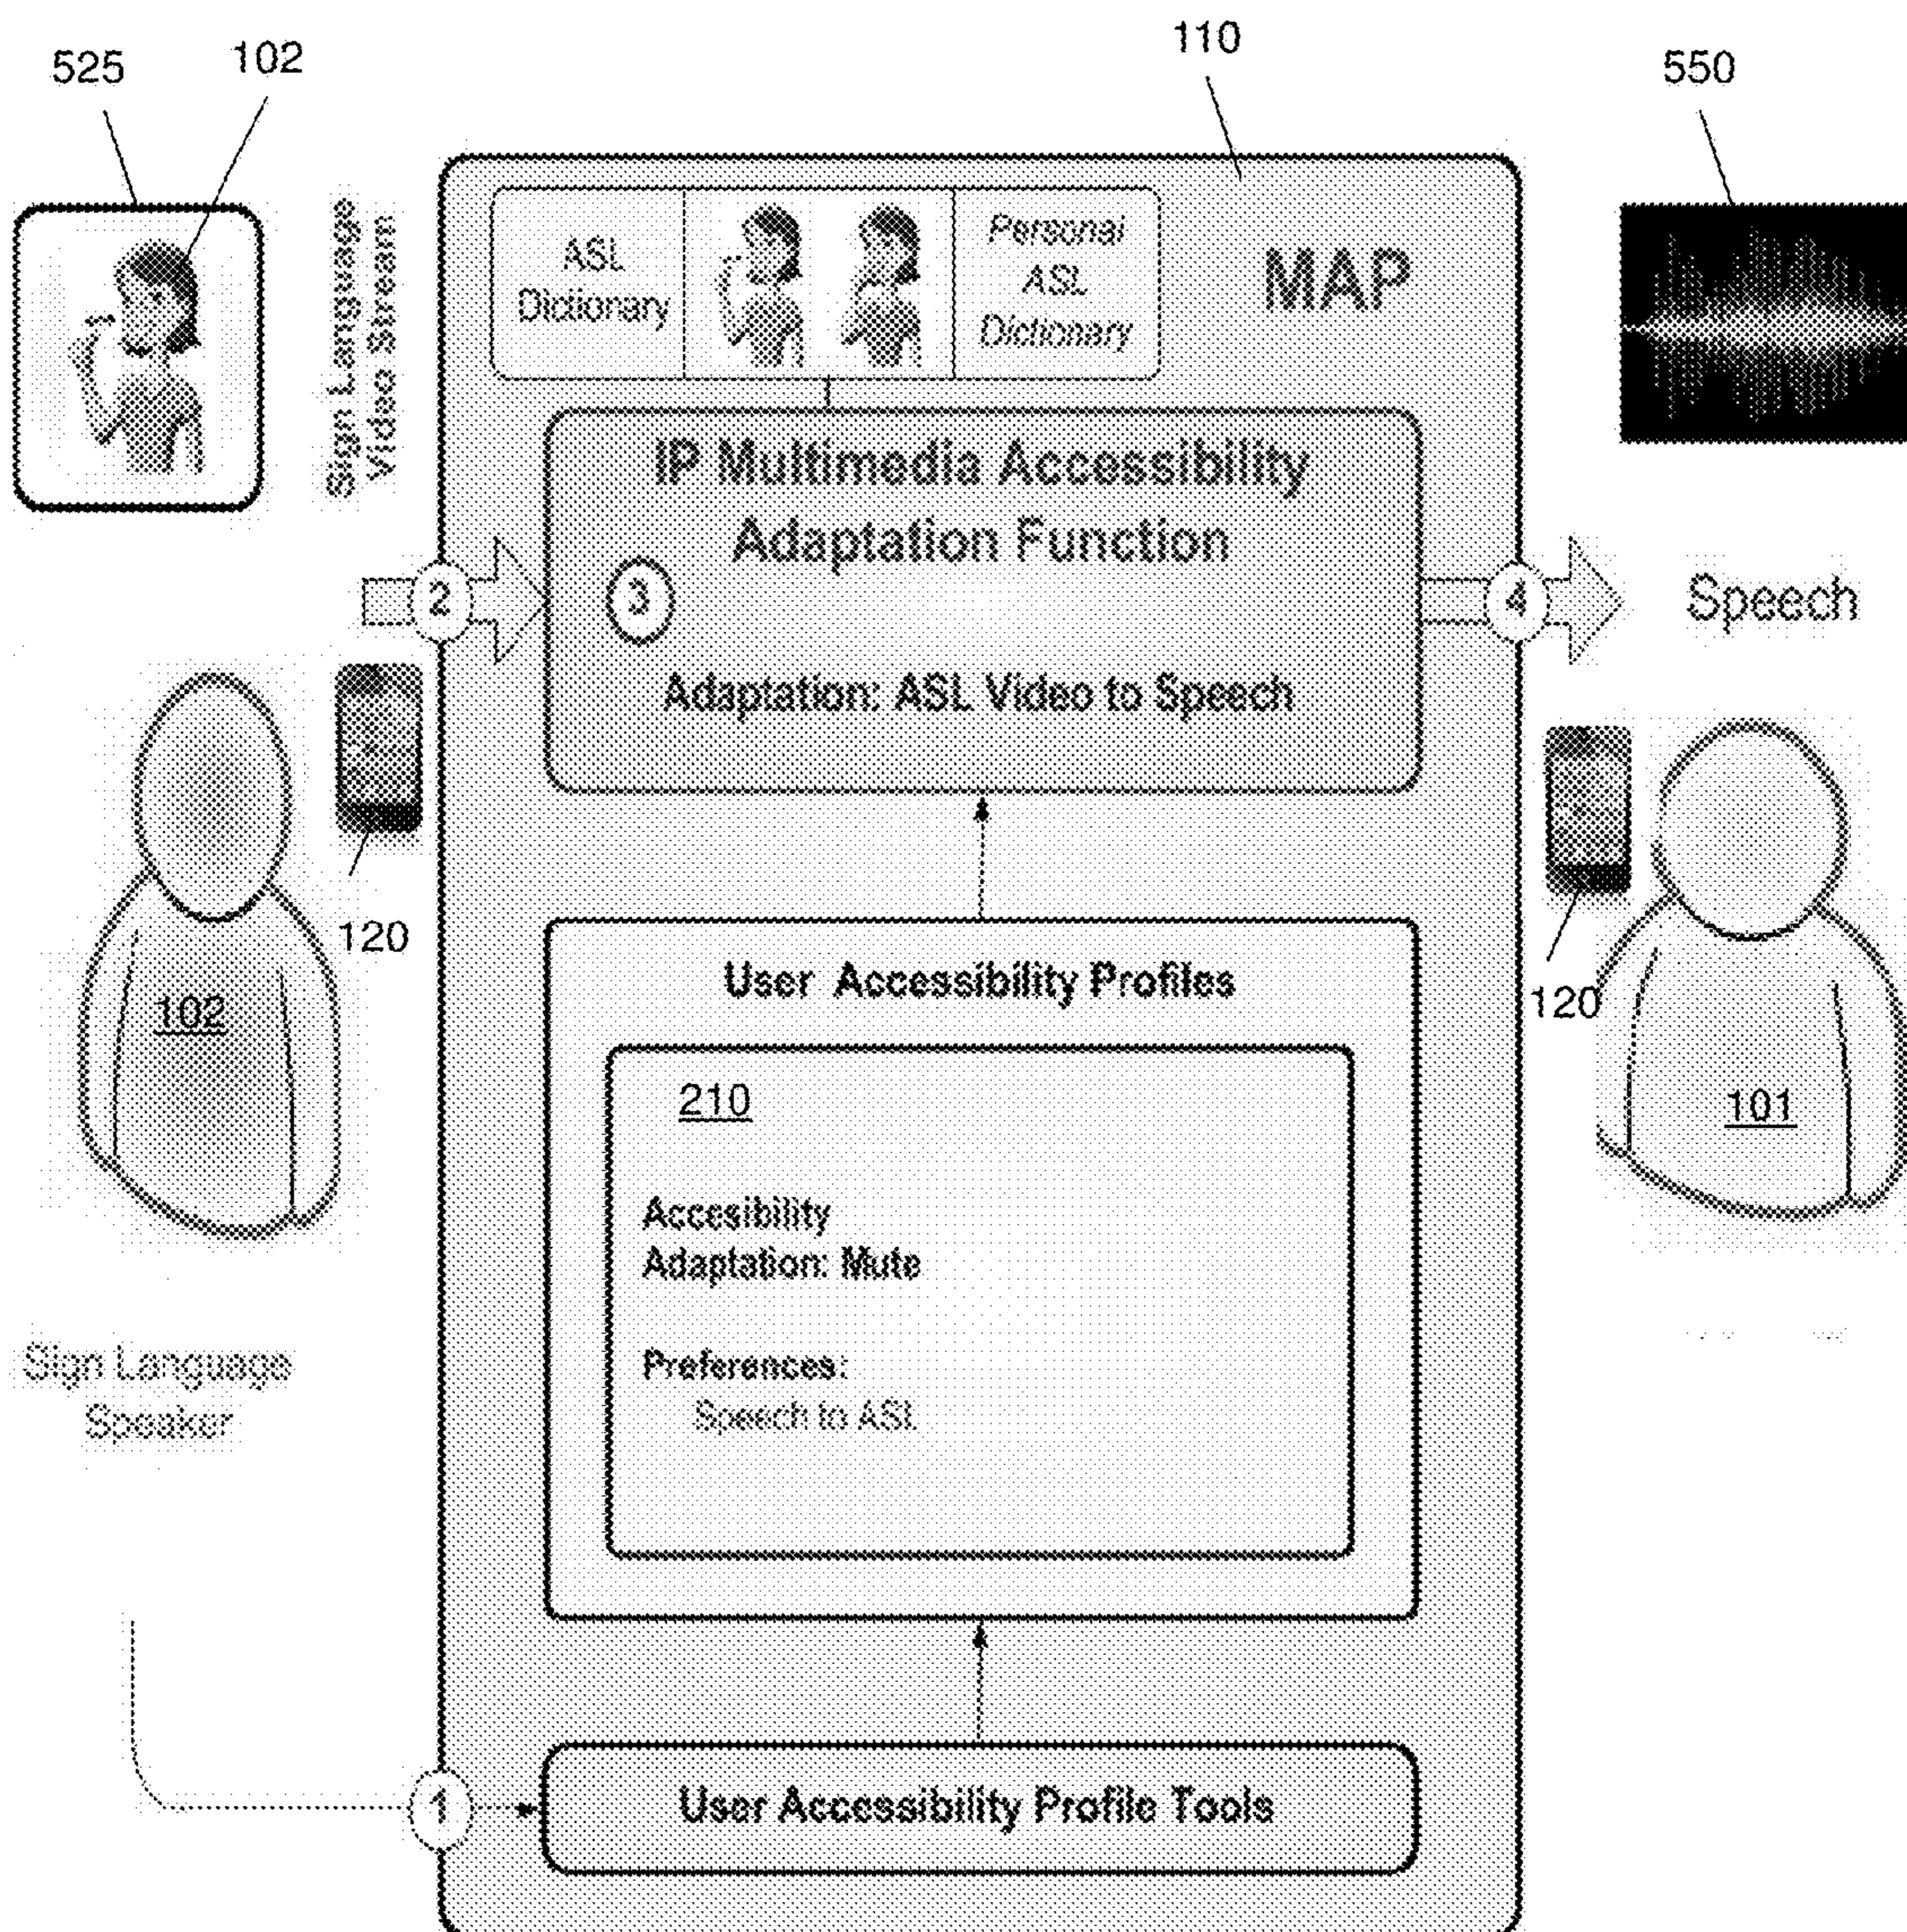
525
102
110
550

Sign Language Video Stream

ASL Dictionary

Personal ASL Dictionary

MAP

IP Multimedia Accessibility Adaptation Function

2

3

4

Speech

Adaptation: ASL Video to Speech

120

102

120

101

User Accessibility Profiles

210

Accesibility Adaptation: Mute

Preferences:
Speech to ASL

Sign Language Speaker

1

User Accessibility Profile Tools